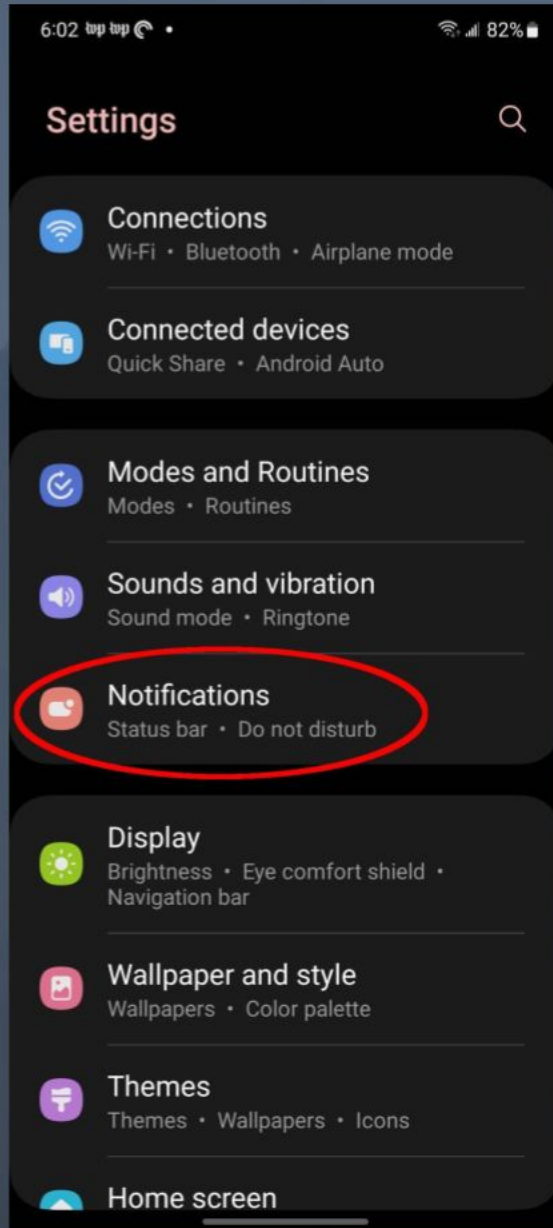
6:02 wp wp • 82%

Settings

Connections
Wi-Fi • Bluetooth • Airplane mode

Connected devices
Quick Share • Android Auto

Modes and Routines
Modes • Routines

Sounds and vibration
Sound mode • Ringtone

Notifications
Status bar • Do not disturb

Display
Brightness • Eye comfort shield • Navigation bar

Wallpaper and style
Wallpapers • Color palette

Themes
Themes • Wallpapers • Icons

Home screen